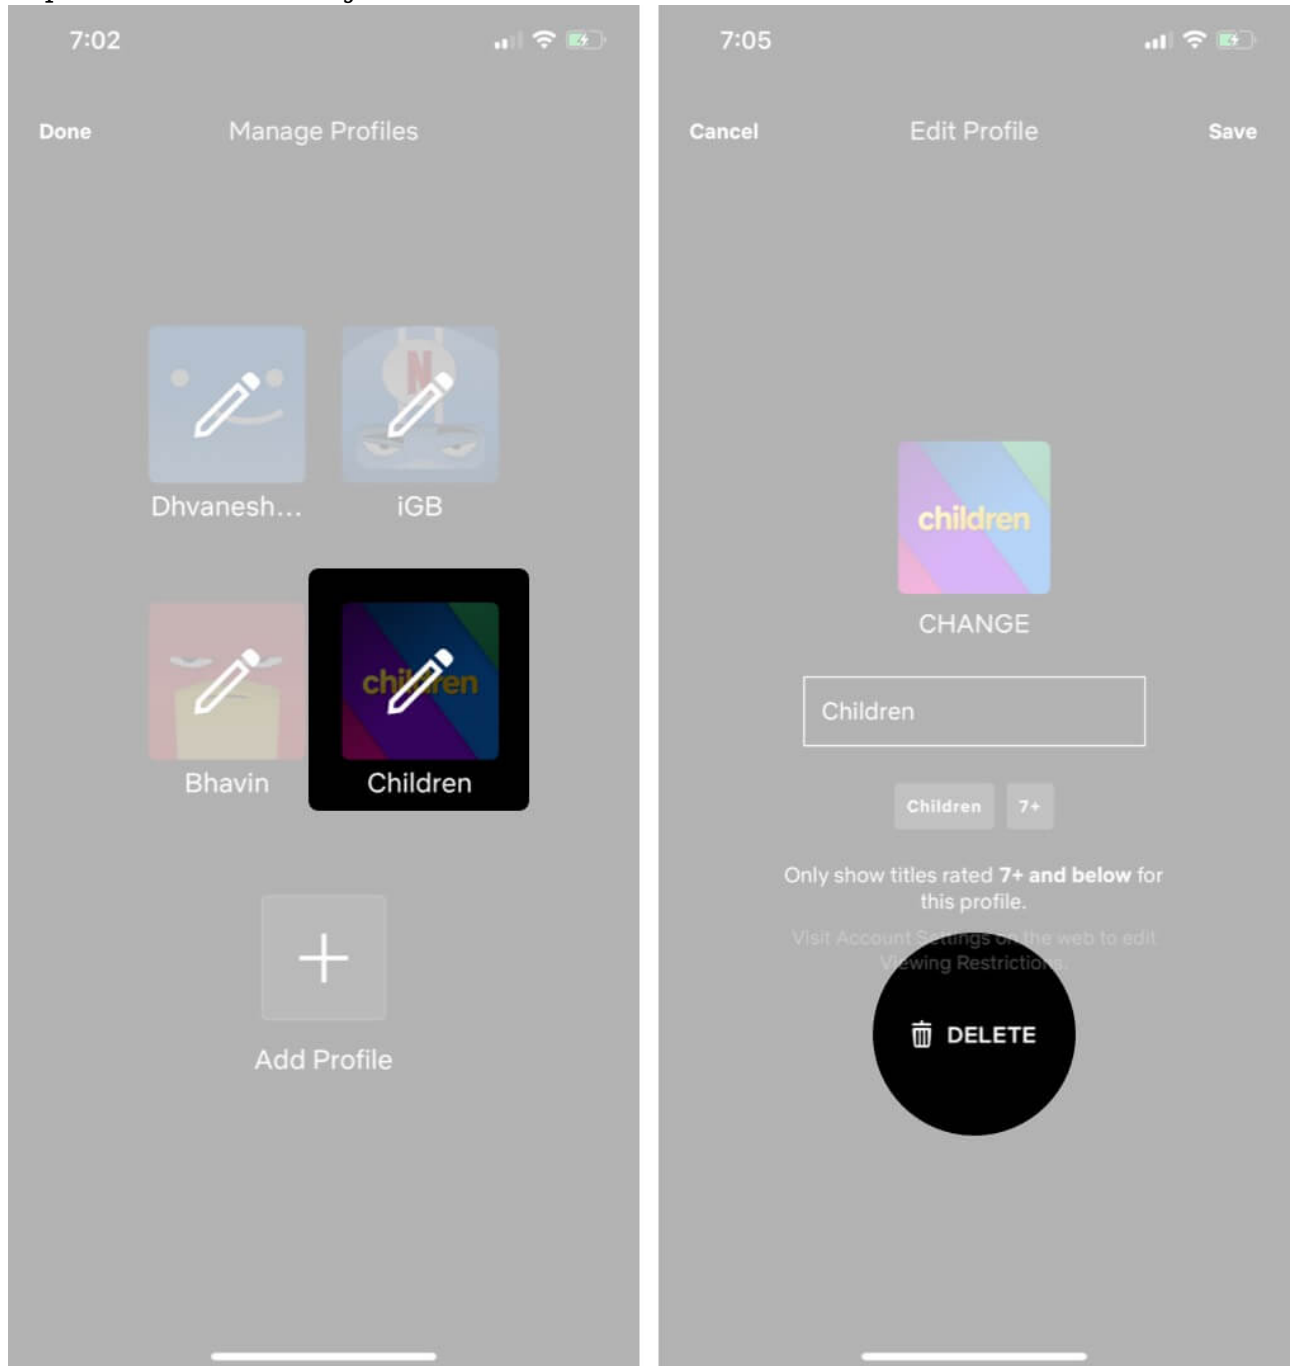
7:02

Done Manage Profiles

Dhvanesh...
iGB

Bhavin
chi ren
Children

Add Profile

7:05

Cancel Edit Profile Save

children

CHANGE

Children

Children 7+

Only show titles rated 7+ and below for this profile.

Visit Account Settings on the web to edit Viewing Restrictions.

DELETE